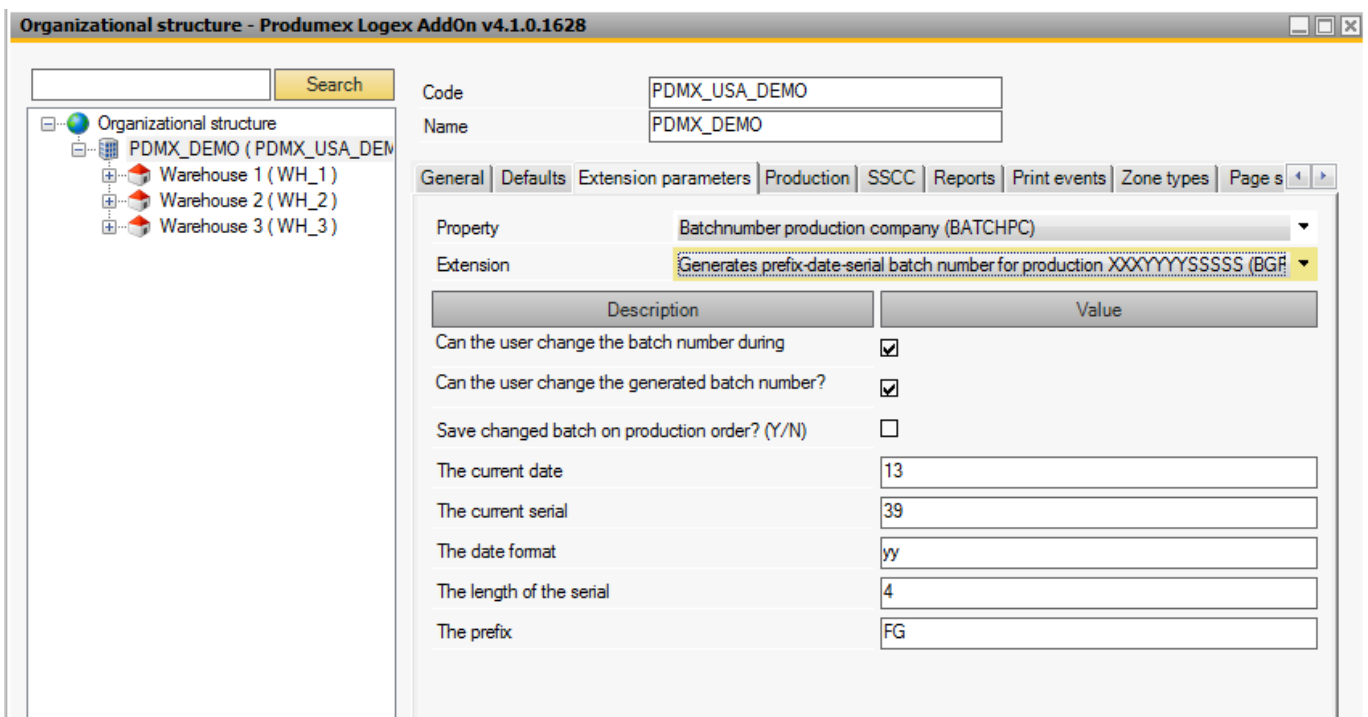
Organizational structure - Produmex Logex AddOn v4.1.0.1628

Search

Organizational structure
PDMX_DEMO ( PDMX_USA_DEM
Warehouse 1 ( WH_1 )
Warehouse 2 ( WH_2 )
Warehouse 3 ( WH_3 )

Code PDMX_USA_DEMO
Name PDMX_DEMO

General | Defaults | Extension parameters | Production | SSCC | Reports | Print events | Zone types | Page s

Property Batchnumber production company (BATCHPC)
Extension Generates prefix-date-serial batch number for production XXXYYYYSSSSS (BGF

| Description | Value |
|---|---|
| Can the user change the batch number during | ☑ |
| Can the user change the generated batch number? | ☑ |
| Save changed batch on production order? (Y/N) | ☐ |
| The current date | 13 |
| The current serial | 39 |
| The date format | yy |
| The length of the serial | 4 |
| The prefix | FG |